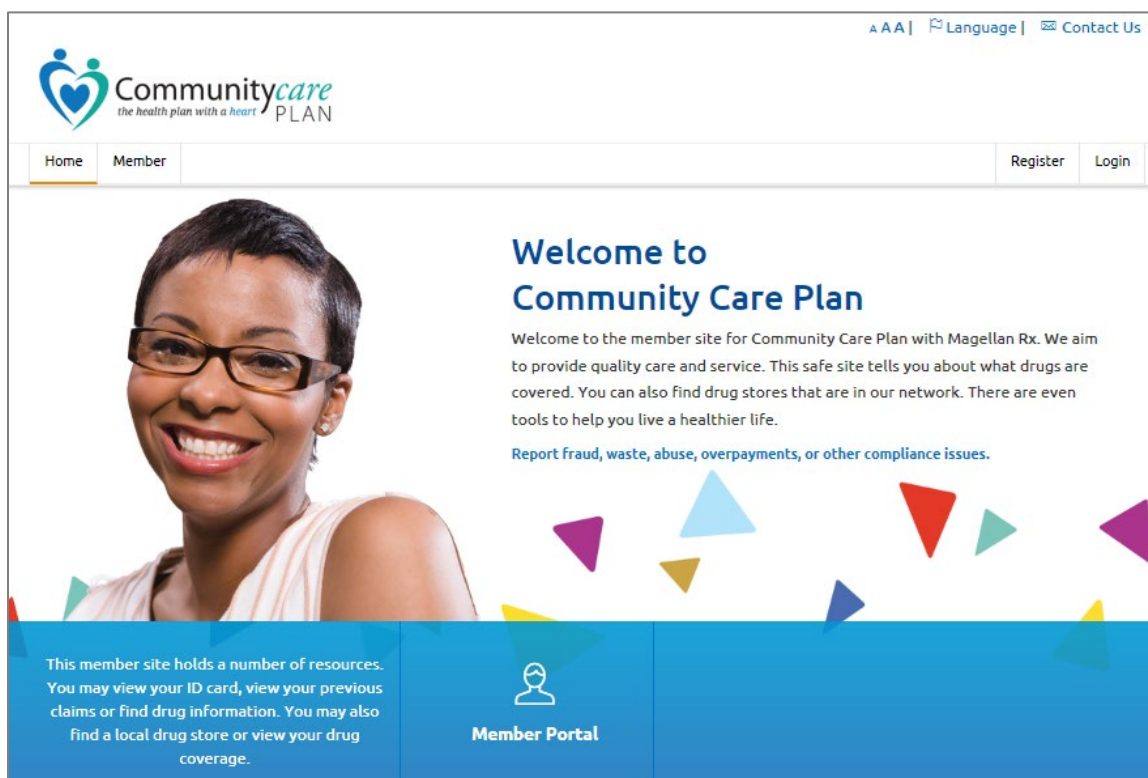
A A A | Language | Contact Us

Communitycare PLAN
the health plan with a heart

Home
Member
Register
Login

Welcome to
Community Care Plan

Welcome to the member site for Community Care Plan with Magellan Rx. We aim to provide quality care and service. This safe site tells you about what drugs are covered. You can also find drug stores that are in our network. There are even tools to help you live a healthier life.

Report fraud, waste, abuse, overpayments, or other compliance issues.

This member site holds a number of resources. You may view your ID card, view your previous claims or find drug information. You may also find a local drug store or view your drug coverage.

Member Portal